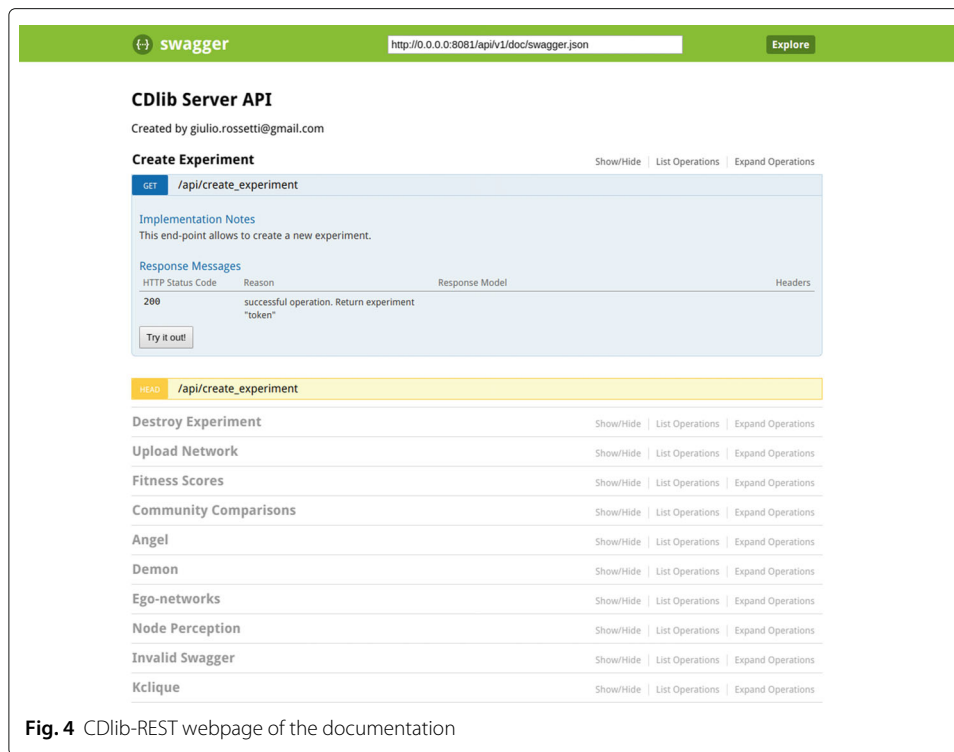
{-} swagger

http://0.0.0.0:8081/api/v1/doc/swagger.json

Explore

CDlib Server API

Created by giulio.rossetti@gmail.com

Create Experiment

Show/Hide | List Operations | Expand Operations

GET /api/create_experiment

Implementation Notes

This end-point allows to create a new experiment.

Response Messages

| HTTP Status Code | Reason | Response Model | Headers |
|---|---|---|---|
| 200 | successful operation. Return experiment "token" | | |

Try it out!

HEAD /api/create_experiment

Destroy Experiment

Show/Hide | List Operations | Expand Operations

Upload Network

Show/Hide | List Operations | Expand Operations

Fitness Scores

Show/Hide | List Operations | Expand Operations

Community Comparisons

Show/Hide | List Operations | Expand Operations

Angel

Show/Hide | List Operations | Expand Operations

Demon

Show/Hide | List Operations | Expand Operations

Ego-networks

Show/Hide | List Operations | Expand Operations

Node Perception

Show/Hide | List Operations | Expand Operations

Invalid Swagger

Show/Hide | List Operations | Expand Operations

Kclique

Show/Hide | List Operations | Expand Operations

Fig. 4 CDlib-REST webpage of the documentation